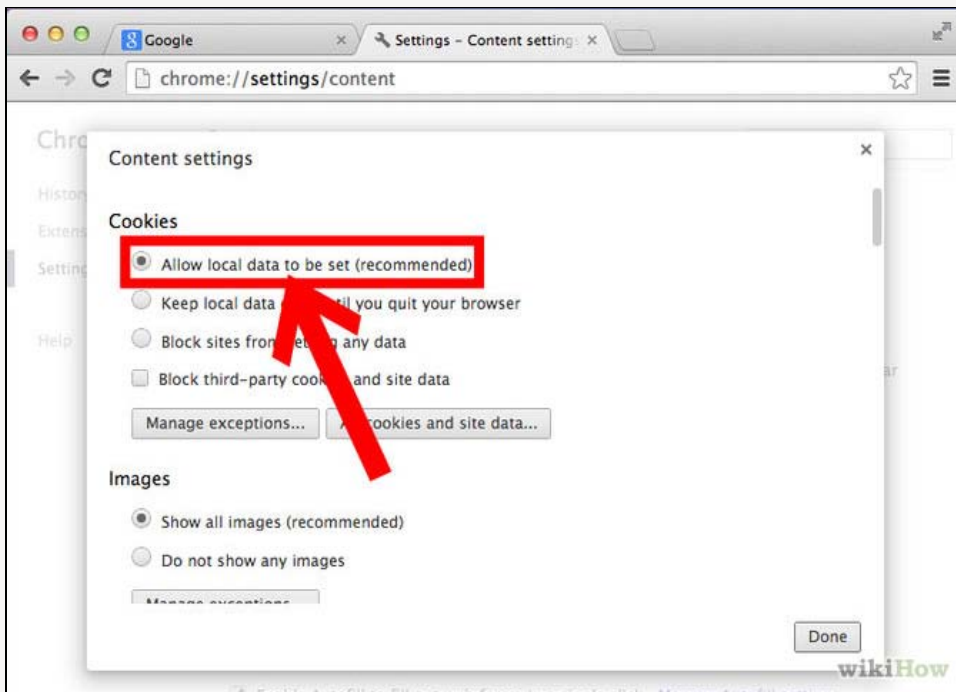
Google ×

Settings - Content setting ×

chrome://settings/content

Chro

Histo

Extens

Setting

Help

Content settings ×

Cookies

Allow local data to be set (recommended)

Keep local data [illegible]til you quit your browser

Block sites from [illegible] any data

Block third-party coo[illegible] and site data

Manage exceptions... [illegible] cookies and site data...

Images

Show all images (recommended)

Do not show any images

Manage exceptions...

Done

ar

wikiHow